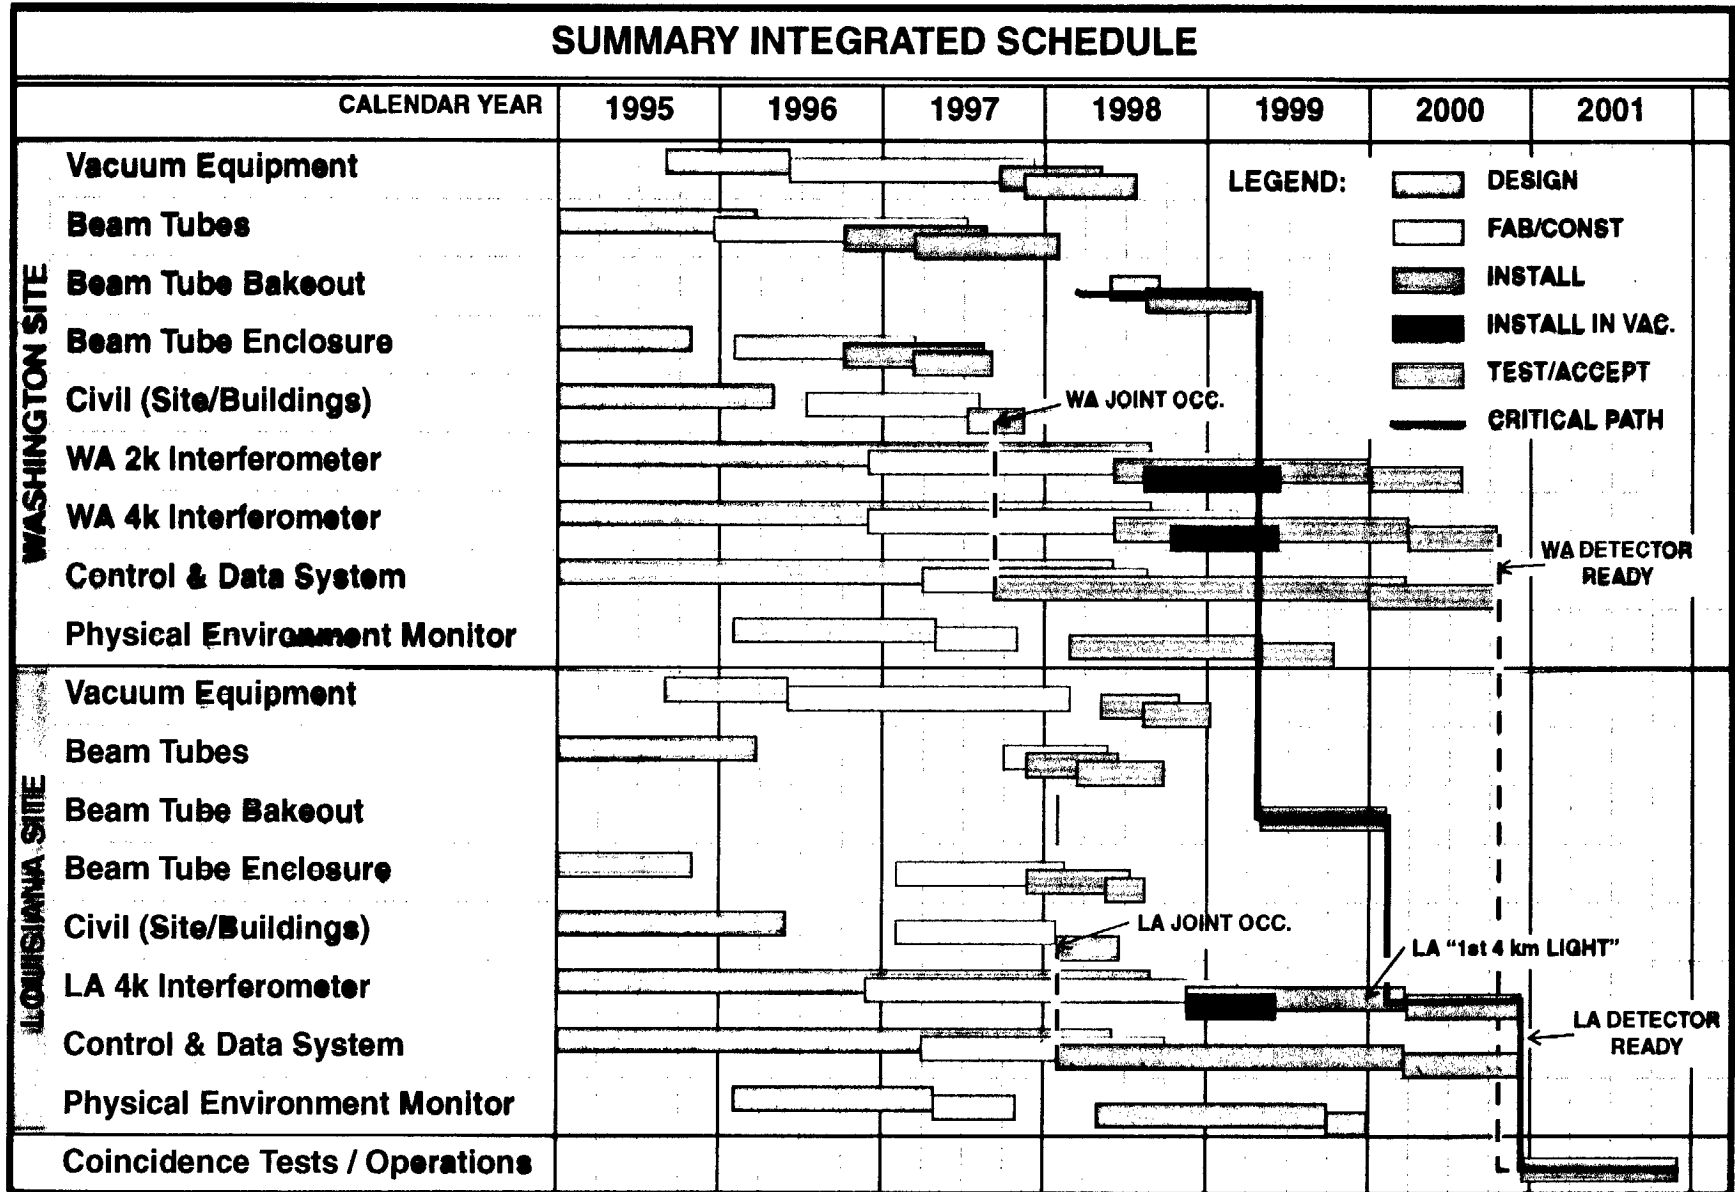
SUMMARY INTEGRATED SCHEDULE

| CALENDAR YEAR | 1995 | 1996 | 1997 | 1998 | 1999 | 2000 | 2001 |
|---|---|---|---|---|---|---|---|

WASHINGTON SITE

Vacuum Equipment

Beam Tubes

Beam Tube Bakeout

Beam Tube Enclosure

Civil (Site/Buildings)

WA 2k Interferometer

WA 4k Interferometer

Control & Data System

Physical Environment Monitor

LOUISIANA SITE

Vacuum Equipment

Beam Tubes

Beam Tube Bakeout

Beam Tube Enclosure

Civil (Site/Buildings)

LA 4k Interferometer

Control & Data System

Physical Environment Monitor

Coincidence Tests / Operations

LEGEND:
DESIGN
FAB/CONST
INSTALL
INSTALL IN VAC.
TEST/ACCEPT
CRITICAL PATH

WA JOINT OCC.

WA DETECTOR READY

LA JOINT OCC.

LA "1st 4 km LIGHT"

LA DETECTOR READY